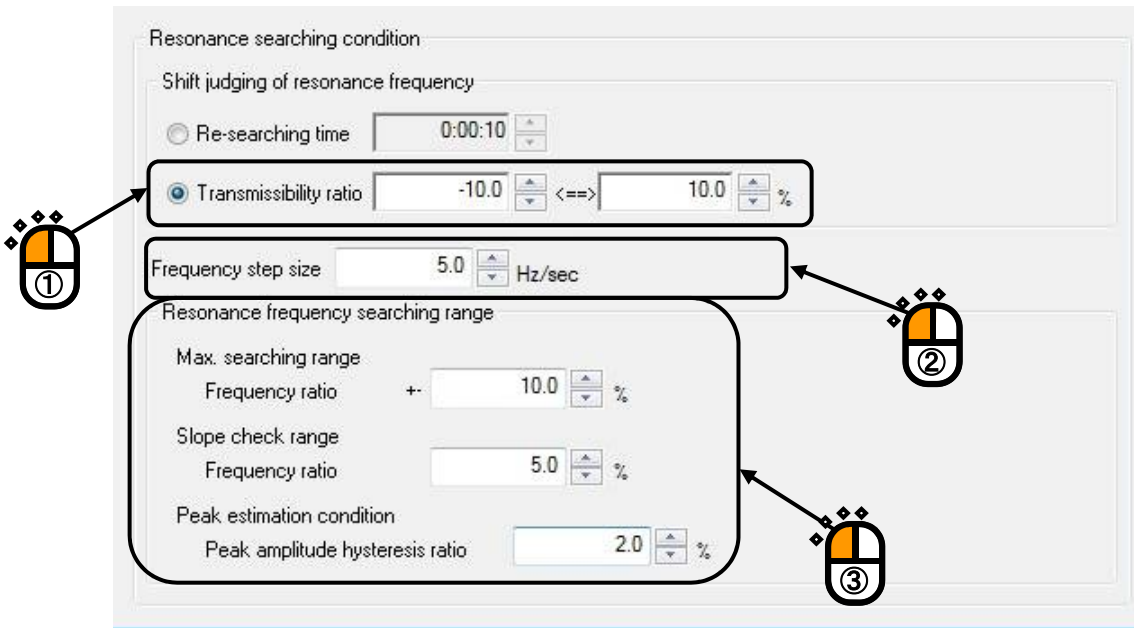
Resonance searching condition

Shift judging of resonance frequency

Re-searching time 0:00:10

Transmissibility ratio -10.0 <==> 10.0 %

①

Frequency step size 5.0 Hz/sec

②

Resonance frequency searching range

Max. searching range

Frequency ratio +- 10.0 %

Slope check range

Frequency ratio 5.0 %

Peak estimation condition

Peak amplitude hysteresis ratio 2.0 %

③